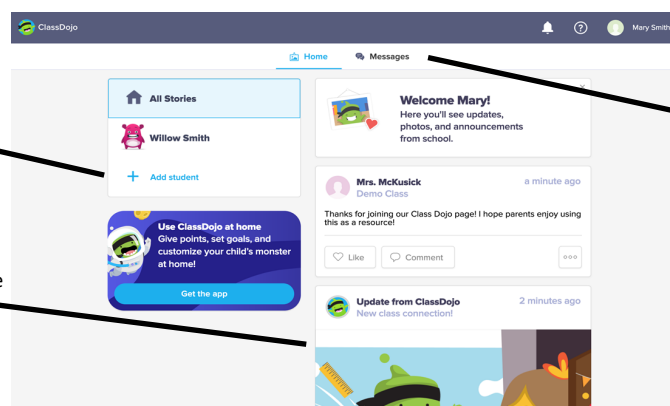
ClassDojo

Mary Smith

Home Messages

All Stories

Willow Smith

Add student

Use ClassDojo at home
Give points, set goals, and customize your child's monster at home!

Get the app

Welcome Mary!
Here you'll see updates, photos, and announcements from school.

Mrs. McKusick
Demo Class
a minute ago

Thanks for joining our Class Dojo page! I hope parents enjoy using this as a resource!

Like Comment

Update from ClassDojo
New class connection!
2 minutes ago

e